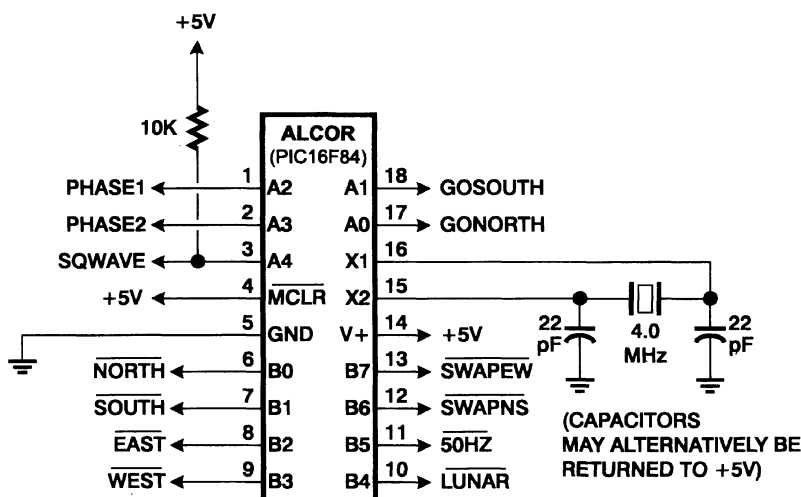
+5V

10K

ALCOR
(PIC16F84)

PHASE1 1 A2 A1 18 GOSOUTH
PHASE2 2 A3 A0 17 GONORTH
SQWAVE 3 A4 X1 16
+5V 4 $\overline{\text{MCLR}}$ X2 15
5 GND V+ 14 +5V
$\overline{\text{NORTH}}$ 6 B0 B7 13 $\overline{\text{SWAPEW}}$
$\overline{\text{SOUTH}}$ 7 B1 B6 12 $\overline{\text{SWAPNS}}$
$\overline{\text{EAST}}$ 8 B2 B5 11 $\overline{\text{50HZ}}$
$\overline{\text{WEST}}$ 9 B3 B4 10 $\overline{\text{LUNAR}}$

22 pF
4.0 MHz
22 pF

(CAPACITORS MAY ALTERNATIVELY BE RETURNED TO +5V)